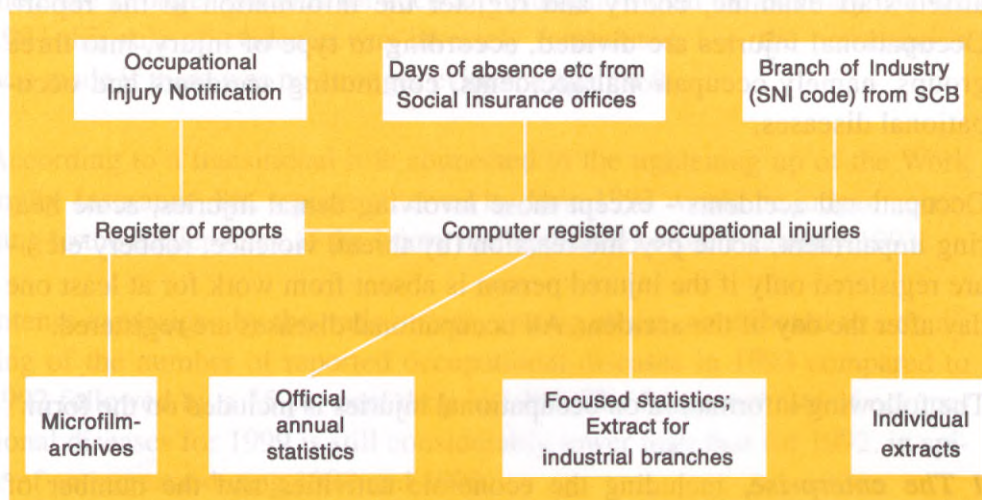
Occupational Injury Notification

Days of absence etc from Social Insurance offices

Branch of Industry (SNI code) from SCB

Register of reports

Computer register of occupational injuries

Microfilm-archives

Official annual statistics

Focused statistics; Extract for industrial branches

Individual extracts